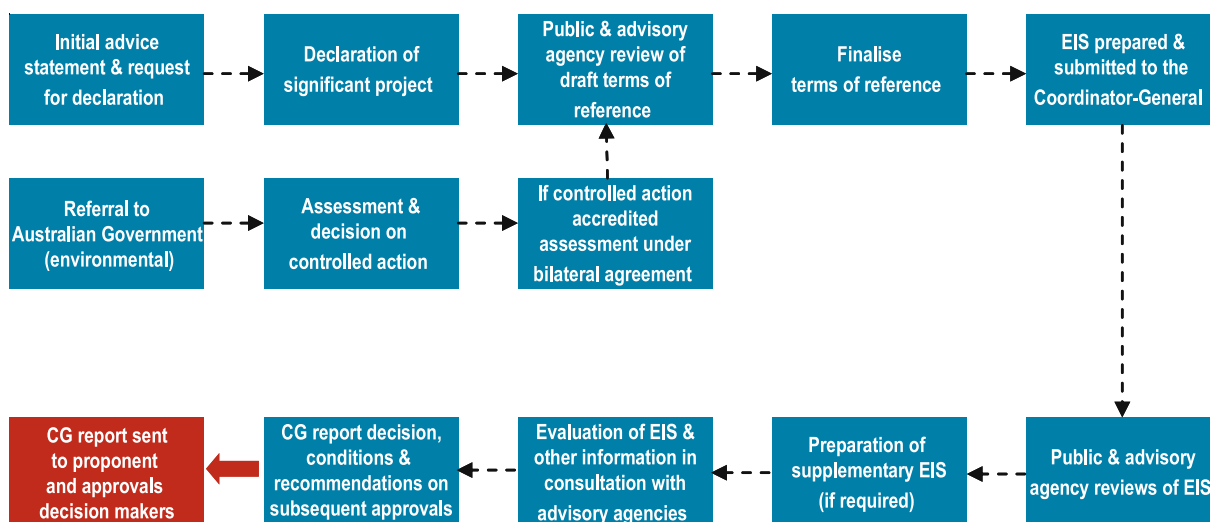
Initial advice statement & request for declaration

Declaration of significant project

Public & advisory agency review of draft terms of reference

Finalise terms of reference

EIS prepared & submitted to the Coordinator-General

Referral to Australian Government (environmental)

Assessment & decision on controlled action

If controlled action accredited assessment under bilateral agreement

CG report sent to proponent and approvals decision makers

CG report decision, conditions & recommendations on subsequent approvals

Evaluation of EIS & other information in consultation with advisory agencies

Preparation of supplementary EIS (if required)

Public & advisory agency reviews of EIS